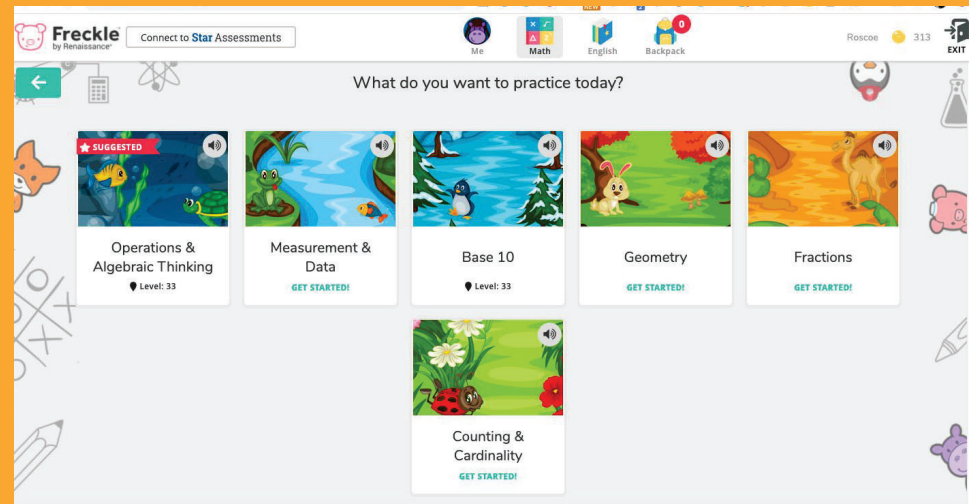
Freckle by Renaissance

Connect to Star Assessments

Me

Math

English

0

Backpack

Roscoe

313

EXIT

What do you want to practice today?

SUGGESTED

Operations & Algebraic Thinking

Level: 33

Measurement & Data

GET STARTED!

Base 10

Level: 33

Geometry

GET STARTED!

Fractions

GET STARTED!

Counting & Cardinality

GET STARTED!